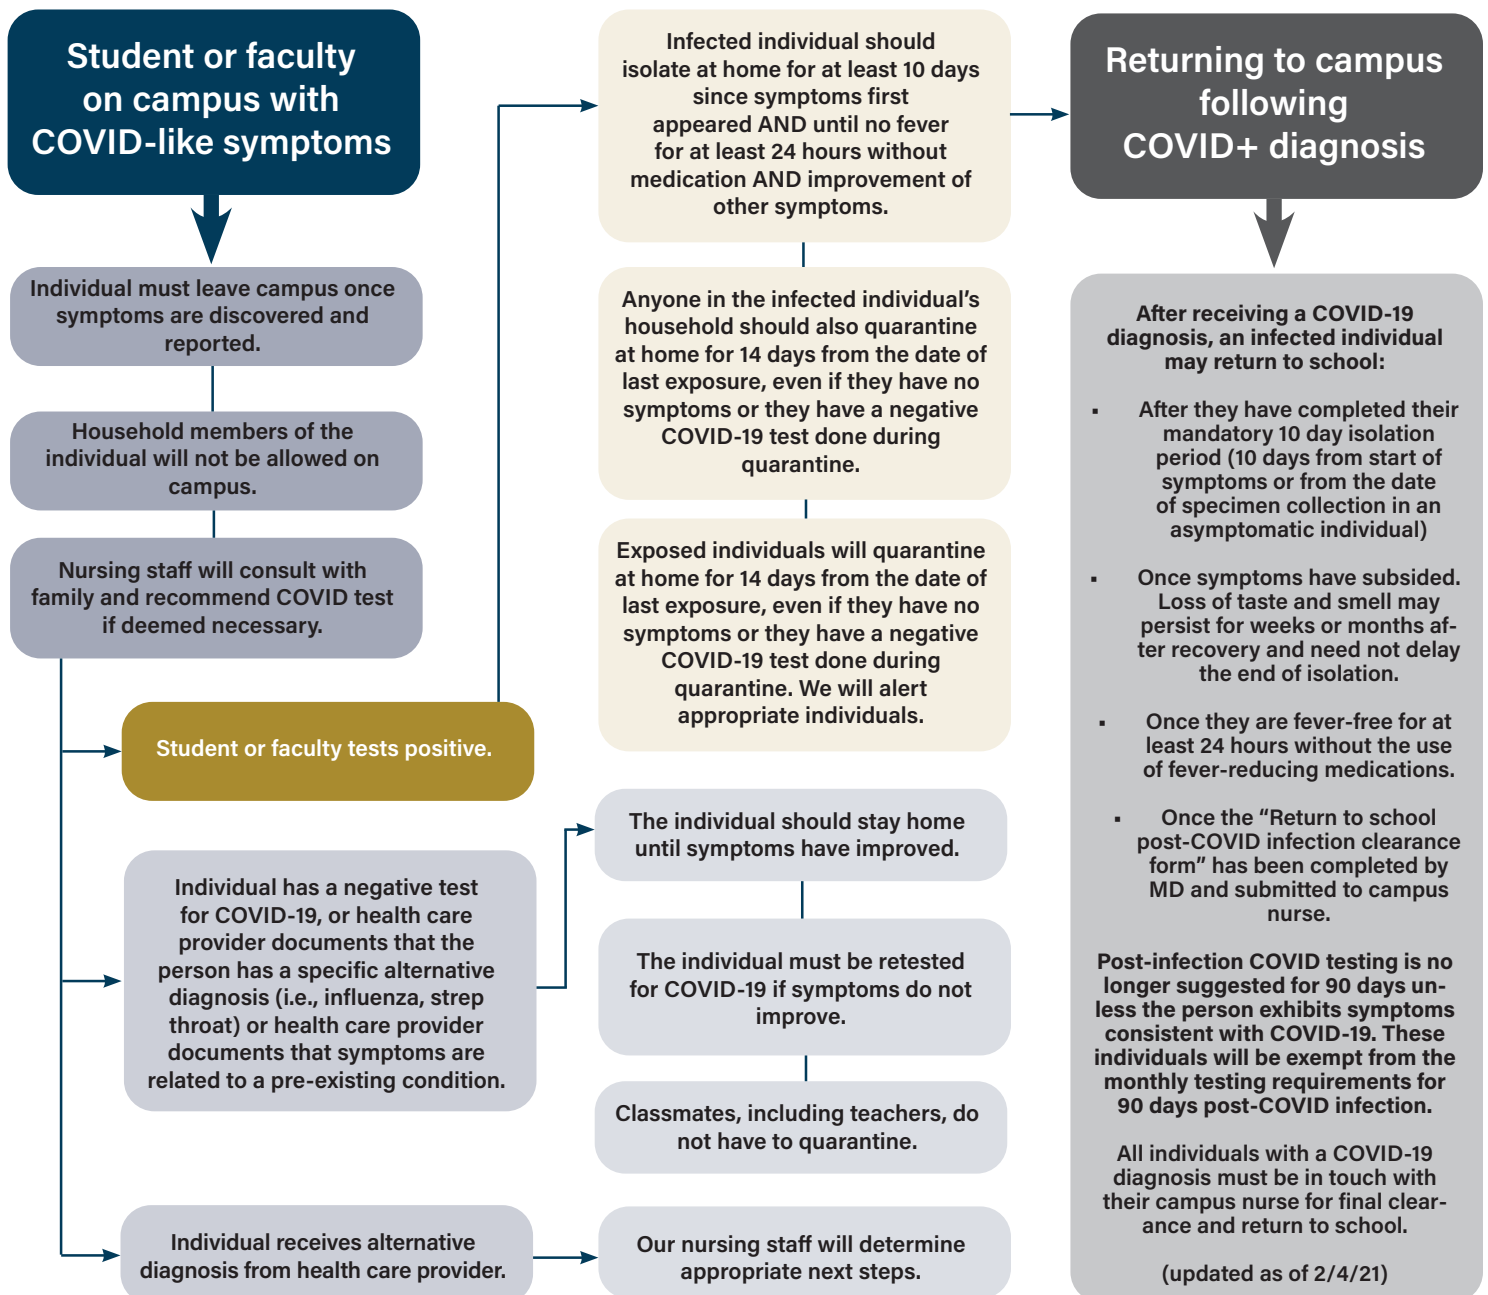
Student or faculty on campus with COVID-like symptoms

Individual must leave campus once symptoms are discovered and reported.

Household members of the individual will not be allowed on campus.

Nursing staff will consult with family and recommend COVID test if deemed necessary.

Student or faculty tests positive.

Individual has a negative test for COVID-19, or health care provider documents that the person has a specific alternative diagnosis (i.e., influenza, strep throat) or health care provider documents that symptoms are related to a pre-existing condition.

Individual receives alternative diagnosis from health care provider.

Infected individual should isolate at home for at least 10 days since symptoms first appeared AND until no fever for at least 24 hours without medication AND improvement of other symptoms.

Anyone in the infected individual's household should also quarantine at home for 14 days from the date of last exposure, even if they have no symptoms or they have a negative COVID-19 test done during quarantine.

Exposed individuals will quarantine at home for 14 days from the date of last exposure, even if they have no symptoms or they have a negative COVID-19 test done during quarantine. We will alert appropriate individuals.

The individual should stay home until symptoms have improved.

The individual must be retested for COVID-19 if symptoms do not improve.

Classmates, including teachers, do not have to quarantine.

Our nursing staff will determine appropriate next steps.

Returning to campus following COVID+ diagnosis

After receiving a COVID-19 diagnosis, an infected individual may return to school:

▪ After they have completed their mandatory 10 day isolation period (10 days from start of symptoms or from the date of specimen collection in an asymptomatic individual)

▪ Once symptoms have subsided. Loss of taste and smell may persist for weeks or months after recovery and need not delay the end of isolation.

▪ Once they are fever-free for at least 24 hours without the use of fever-reducing medications.

▪ Once the "Return to school post-COVID infection clearance form" has been completed by MD and submitted to campus nurse.

Post-infection COVID testing is no longer suggested for 90 days unless the person exhibits symptoms consistent with COVID-19. These individuals will be exempt from the monthly testing requirements for 90 days post-COVID infection.

All individuals with a COVID-19 diagnosis must be in touch with their campus nurse for final clearance and return to school.

(updated as of 2/4/21)